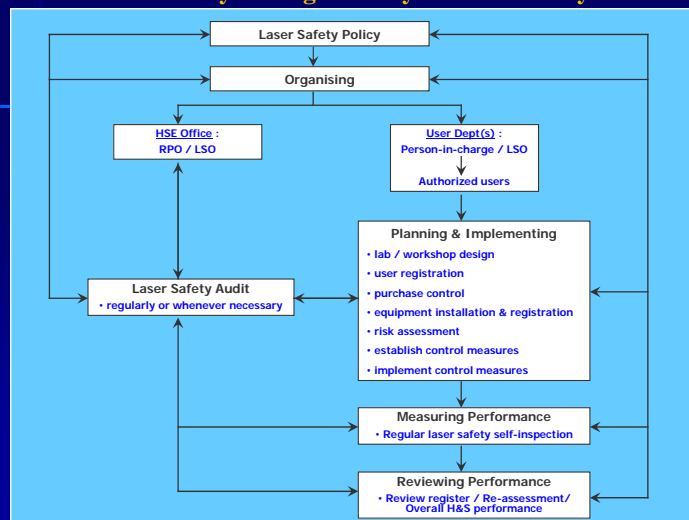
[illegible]

Laser Safety Policy

Organising

HSE Office :
RPO / LSO

User Dept(s) :
Person-in-charge / LSO
Authorized users

Planning & Implementing
• lab / workshop design
• user registration
• purchase control
• equipment installation & registration
• risk assessment
• establish control measures
• implement control measures

Laser Safety Audit
• regularly or whenever necessary

Measuring Performance
• Regular laser safety self-inspection

Reviewing Performance
• Review register / Re-assessment/ Overall H&S performance